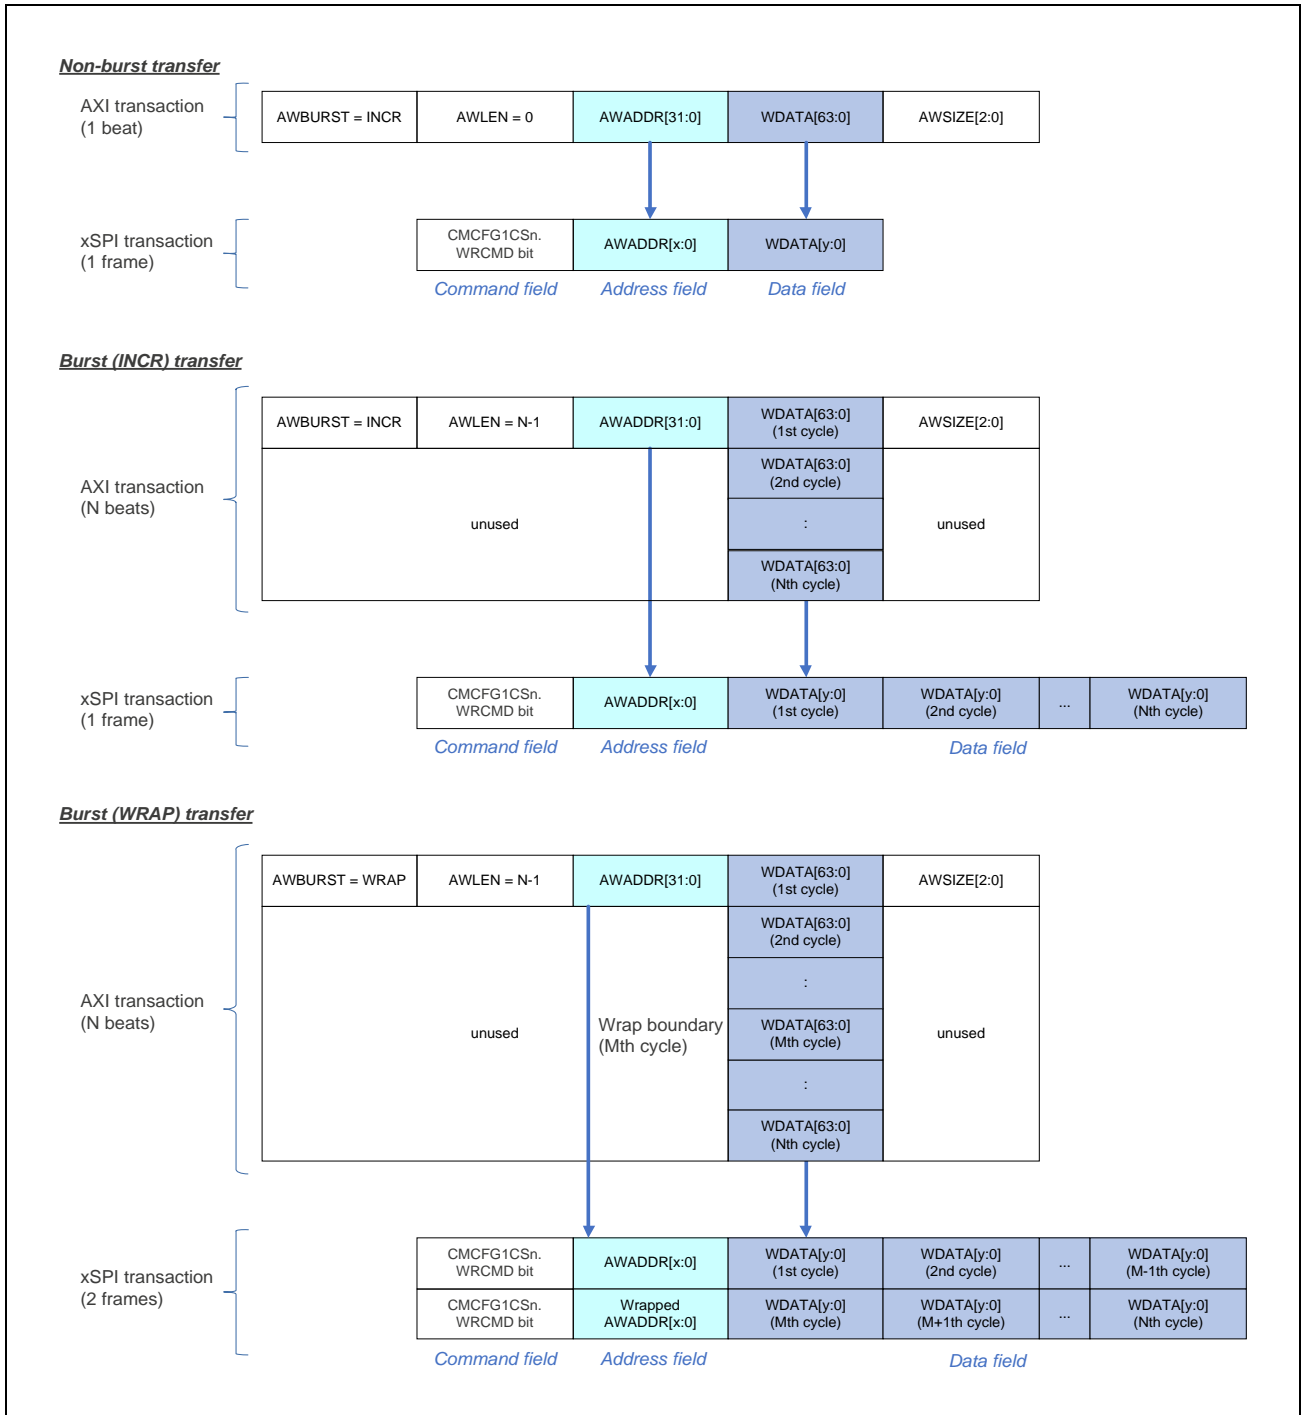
Non-burst transfer

AXI transaction (1 beat)

AWBURST = INCR | AWLEN = 0 | AWADDR[31:0] | WDATA[63:0] | AWSIZE[2:0]

xSPI transaction (1 frame)

CMCFG1CSn. WRCMD bit | AWADDR[x:0] | WDATA[y:0]

Command field Address field Data field

Burst (INCR) transfer

AXI transaction (N beats)

AWBURST = INCR | AWLEN = N-1 | AWADDR[31:0] | WDATA[63:0] (1st cycle) | AWSIZE[2:0]

unused

WDATA[63:0] (2nd cycle)

:

WDATA[63:0] (Nth cycle)

unused

xSPI transaction (1 frame)

CMCFG1CSn. WRCMD bit | AWADDR[x:0] | WDATA[y:0] (1st cycle) | WDATA[y:0] (2nd cycle) | ... | WDATA[y:0] (Nth cycle)

Command field Address field Data field

Burst (WRAP) transfer

AXI transaction (N beats)

AWBURST = WRAP | AWLEN = N-1 | AWADDR[31:0] | WDATA[63:0] (1st cycle) | AWSIZE[2:0]

unused

Wrap boundary (Mth cycle)

WDATA[63:0] (2nd cycle)

:

WDATA[63:0] (Mth cycle)

:

WDATA[63:0] (Nth cycle)

unused

xSPI transaction (2 frames)

| | | | | | |
|---|---|---|---|---|---|
| CMCFG1CSn. WRCMD bit | AWADDR[x:0] | WDATA[y:0] (1st cycle) | WDATA[y:0] (2nd cycle) | ... | WDATA[y:0] (M-1th cycle) |
| CMCFG1CSn. WRCMD bit | Wrapped AWADDR[x:0] | WDATA[y:0] (Mth cycle) | WDATA[y:0] (M+1th cycle) | ... | WDATA[y:0] (Nth cycle) |

Command field Address field Data field